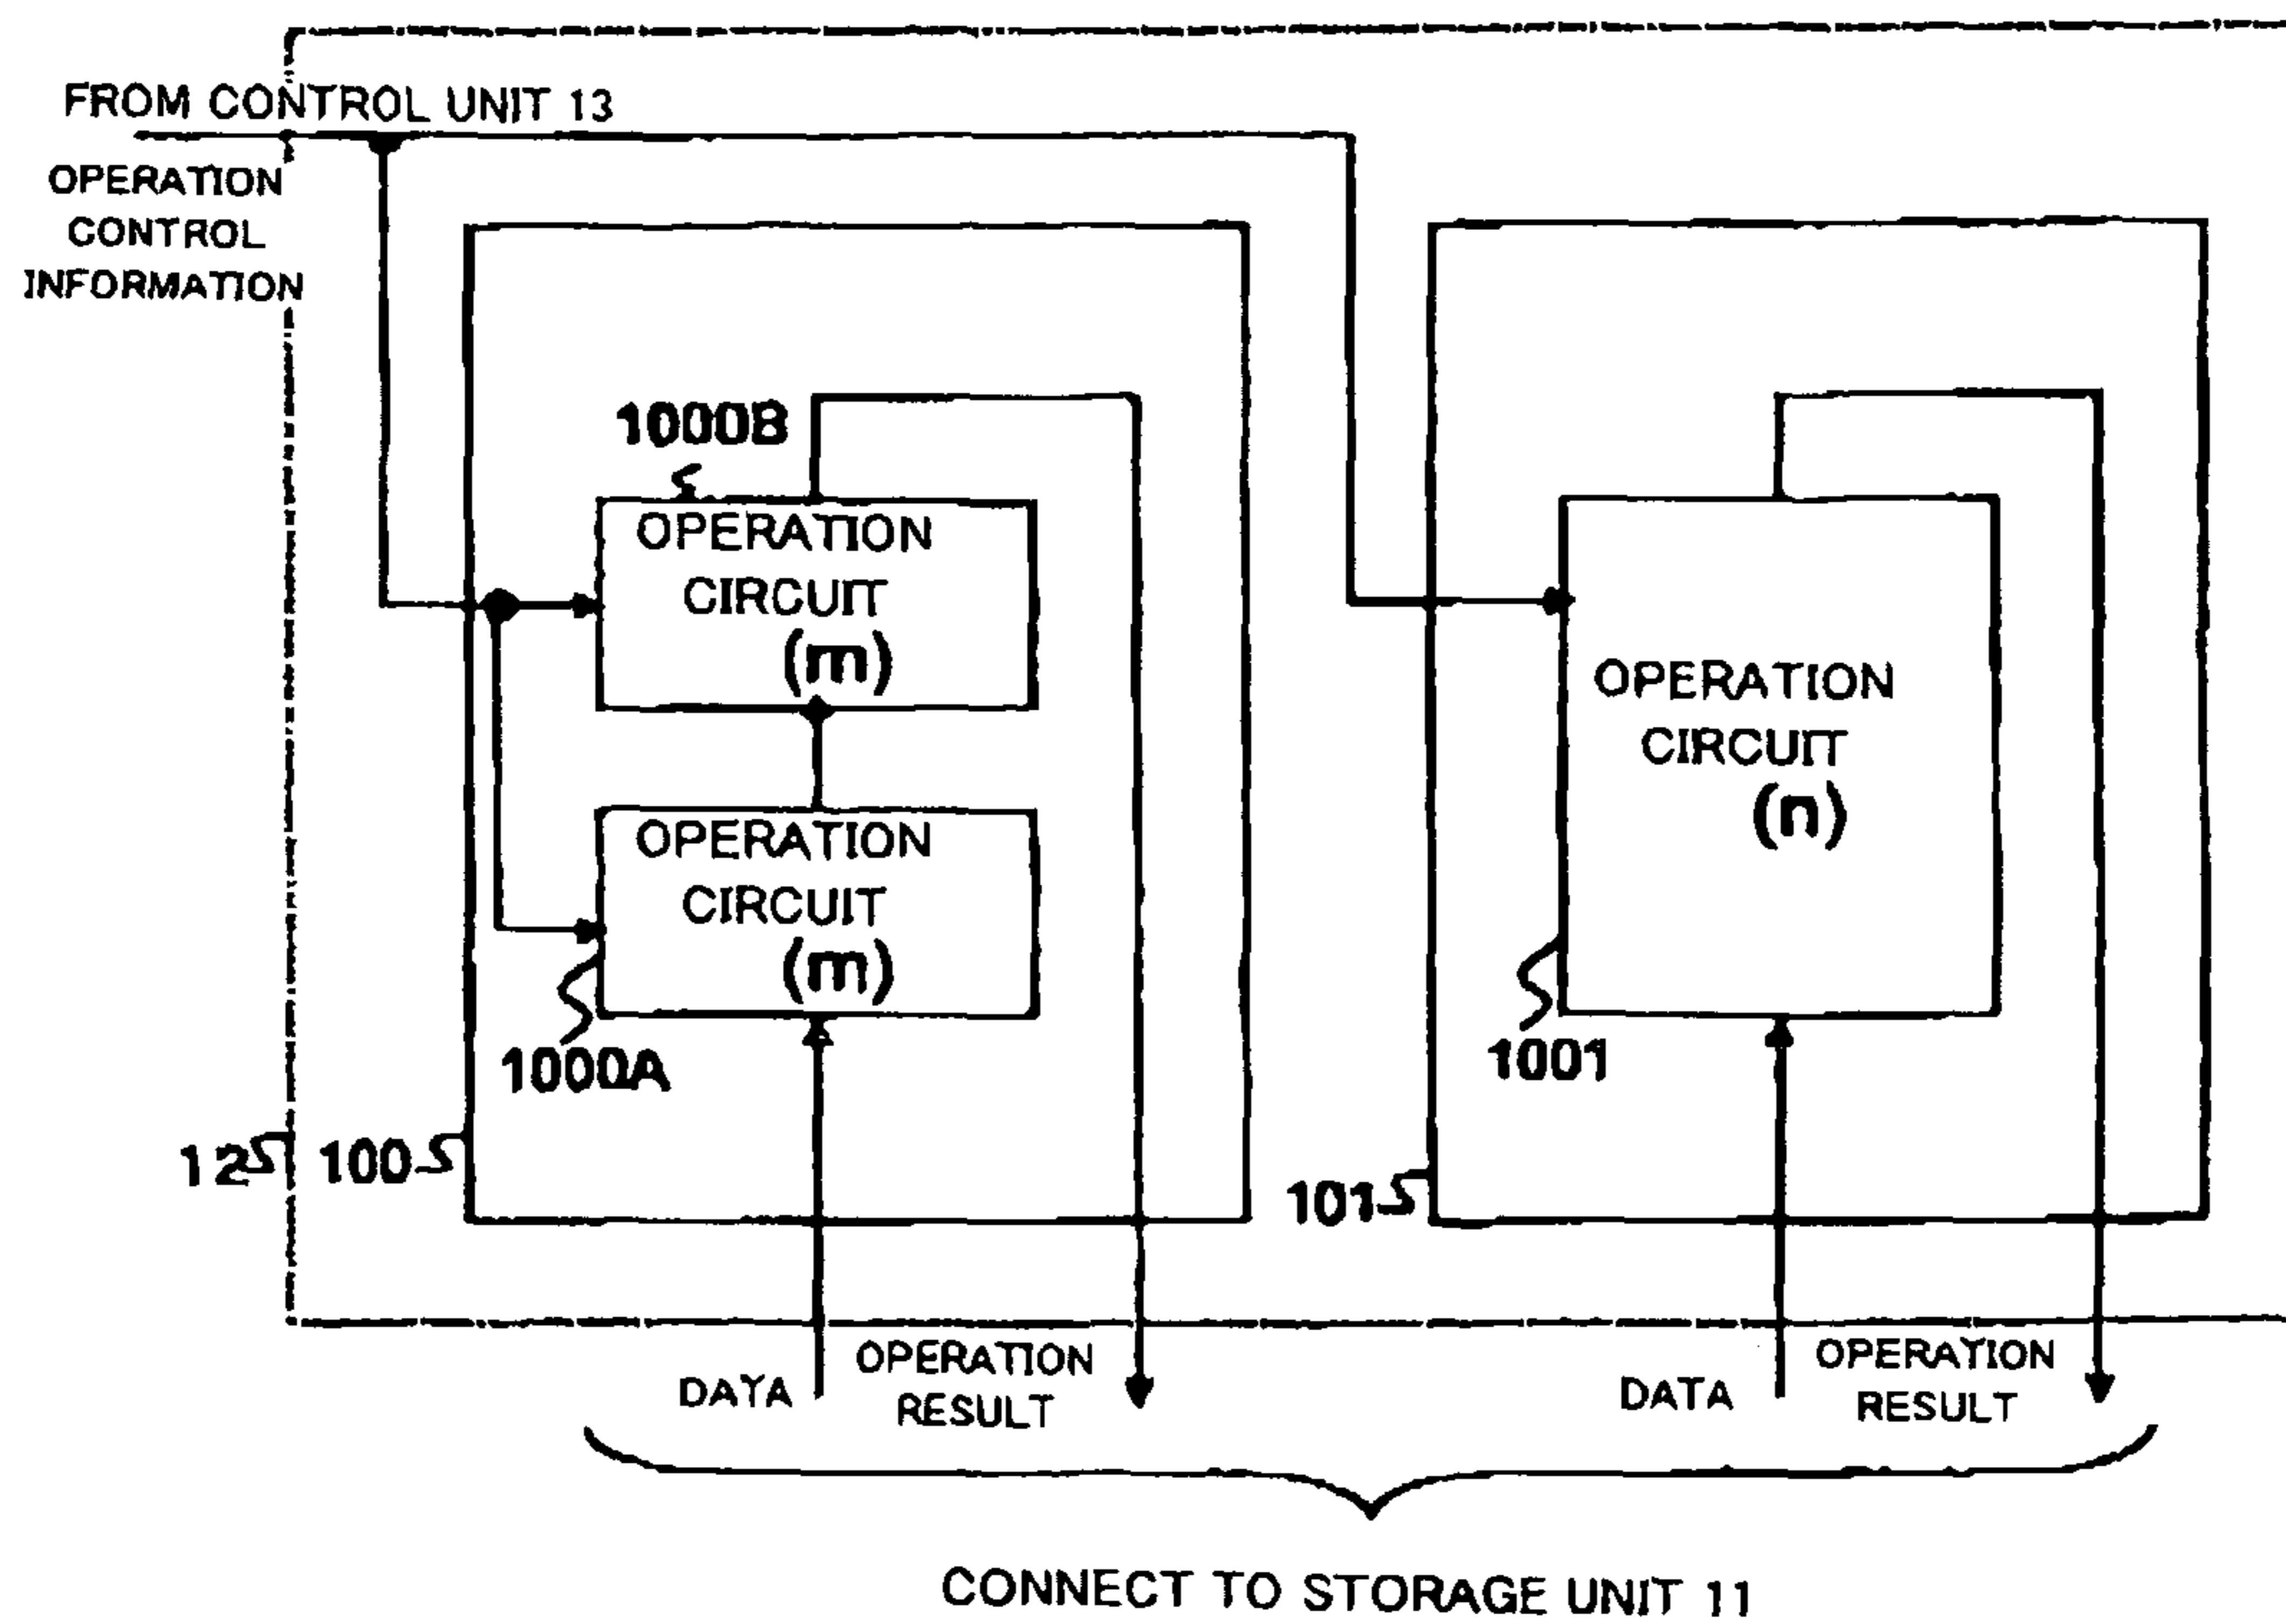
FROM CONTROL UNIT 13

OPERATION CONTROL INFORMATION

1000B

OPERATION CIRCUIT (m)

OPERATION CIRCUIT (m)

1000A

OPERATION CIRCUIT (n)

1001

12 100

101

DAYA

OPERATION RESULT

DATA

OPERATION RESULT

CONNECT TO STORAGE UNIT 11